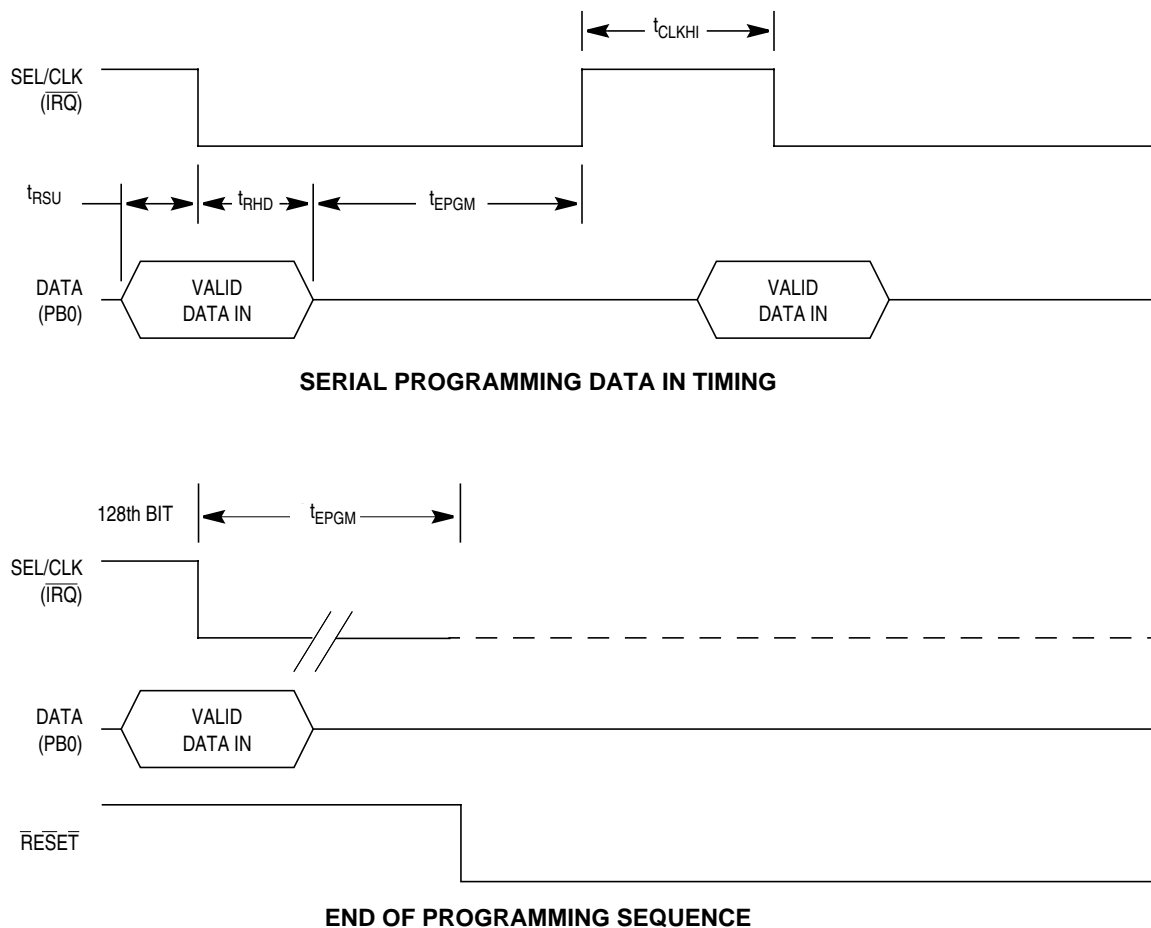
$t_{CLKHI}$

SEL/CLK
($\overline{IRQ}$)

$t_{RSU}$

$t_{RHD}$

$t_{EPGM}$

DATA
(PB0)

VALID
DATA IN

VALID
DATA IN

SERIAL PROGRAMMING DATA IN TIMING

128th BIT

$t_{EPGM}$

SEL/CLK
($\overline{IRQ}$)

DATA
(PB0)

VALID
DATA IN

$\overline{RESET}$

END OF PROGRAMMING SEQUENCE